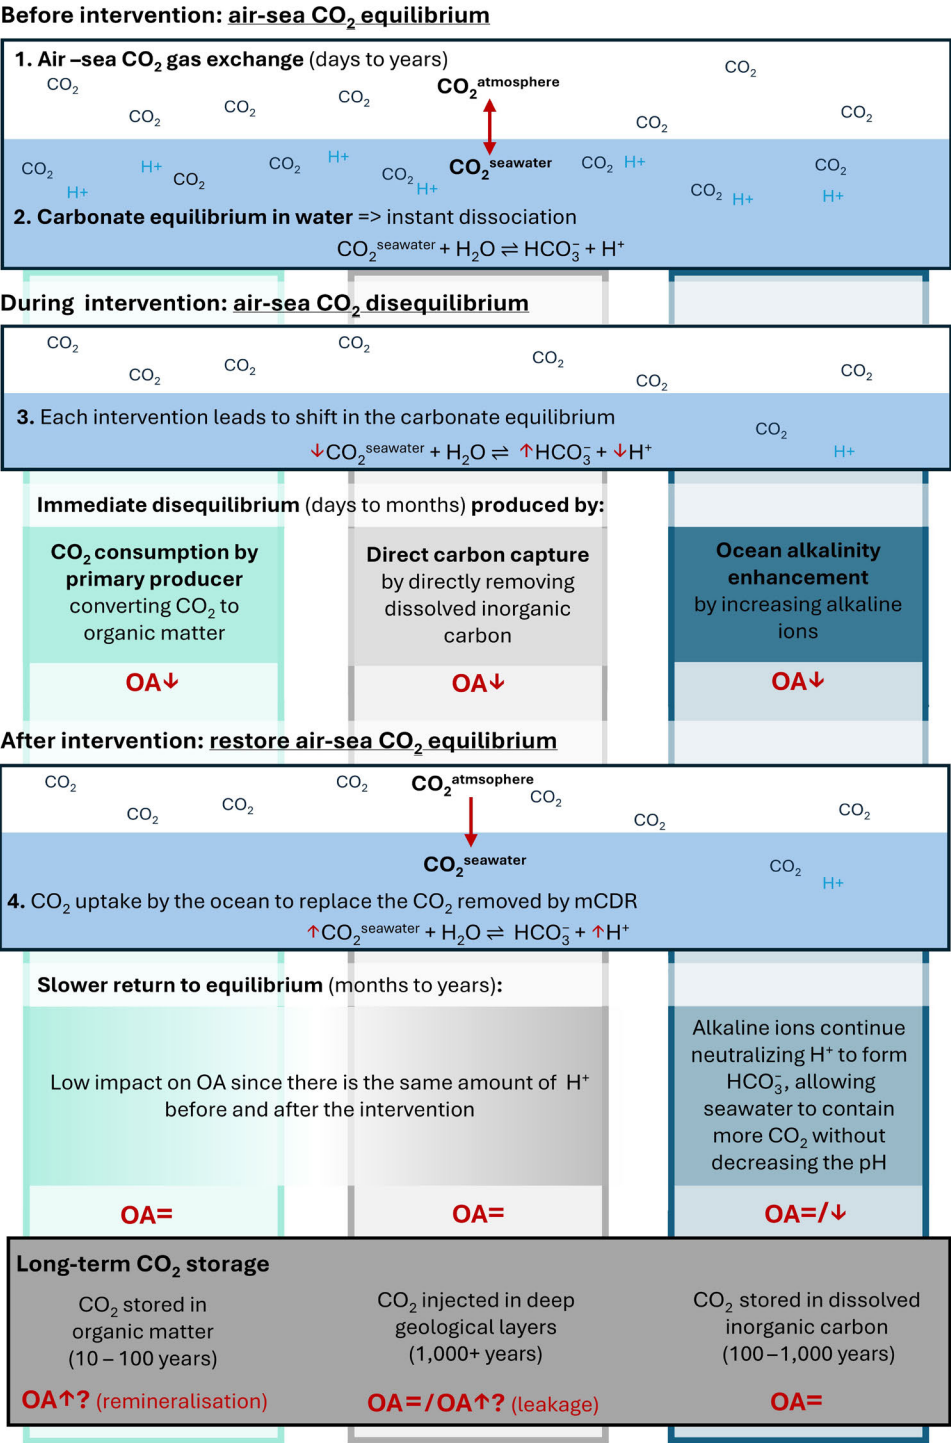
Before intervention: air-sea $CO_2$ equilibrium

1. Air –sea $CO_2$ gas exchange (days to years)

$CO_2$ $CO_2$ $CO_2$ $CO_2$ $CO_2^{atmosphere}$ $CO_2$ $CO_2$ $CO_2$

$CO_2$ H+ H+ $CO_2$ $CO_2$ H+ $CO_2$ H+ $CO_2^{seawater}$ $CO_2$ H+ $CO_2$ H+ $CO_2$ H+

2. Carbonate equilibrium in water => instant dissociation

$CO_2^{seawater} + H_2O \rightleftharpoons HCO_3^- + H^+$

During intervention: air-sea $CO_2$ disequilibrium

$CO_2$ $CO_2$ $CO_2$ $CO_2$ $CO_2$ $CO_2$ $CO_2$

3. Each intervention leads to shift in the carbonate equilibrium

$CO_2$ H+

$\downarrow CO_2^{seawater} + H_2O \rightleftharpoons \uparrow HCO_3^- + \downarrow H^+$

Immediate disequilibrium (days to months) produced by:

$CO_2$ consumption by primary producer converting $CO_2$ to organic matter

OA↓

Direct carbon capture by directly removing dissolved inorganic carbon

OA↓

Ocean alkalinity enhancement by increasing alkaline ions

OA↓

After intervention: restore air-sea $CO_2$ equilibrium

$CO_2$ $CO_2$ $CO_2$ $CO_2$ $CO_2^{atmsophere}$ $CO_2$ $CO_2$ $CO_2$

$CO_2^{seawater}$ $CO_2$ H+

4. $CO_2$ uptake by the ocean to replace the $CO_2$ removed by mCDR

$\uparrow CO_2^{seawater} + H_2O \rightleftharpoons HCO_3^- + \uparrow H^+$

Slower return to equilibrium (months to years):

Low impact on OA since there is the same amount of $H^+$ before and after the intervention

Alkaline ions continue neutralizing $H^+$ to form $HCO_3^-$, allowing seawater to contain more $CO_2$ without decreasing the pH

OA= OA= OA=/↓

Long-term $CO_2$ storage

$CO_2$ stored in organic matter (10 – 100 years)

OA↑? (remineralisation)

$CO_2$ injected in deep geological layers (1,000+ years)

OA=/OA↑? (leakage)

$CO_2$ stored in dissolved inorganic carbon (100 – 1,000 years)

OA=